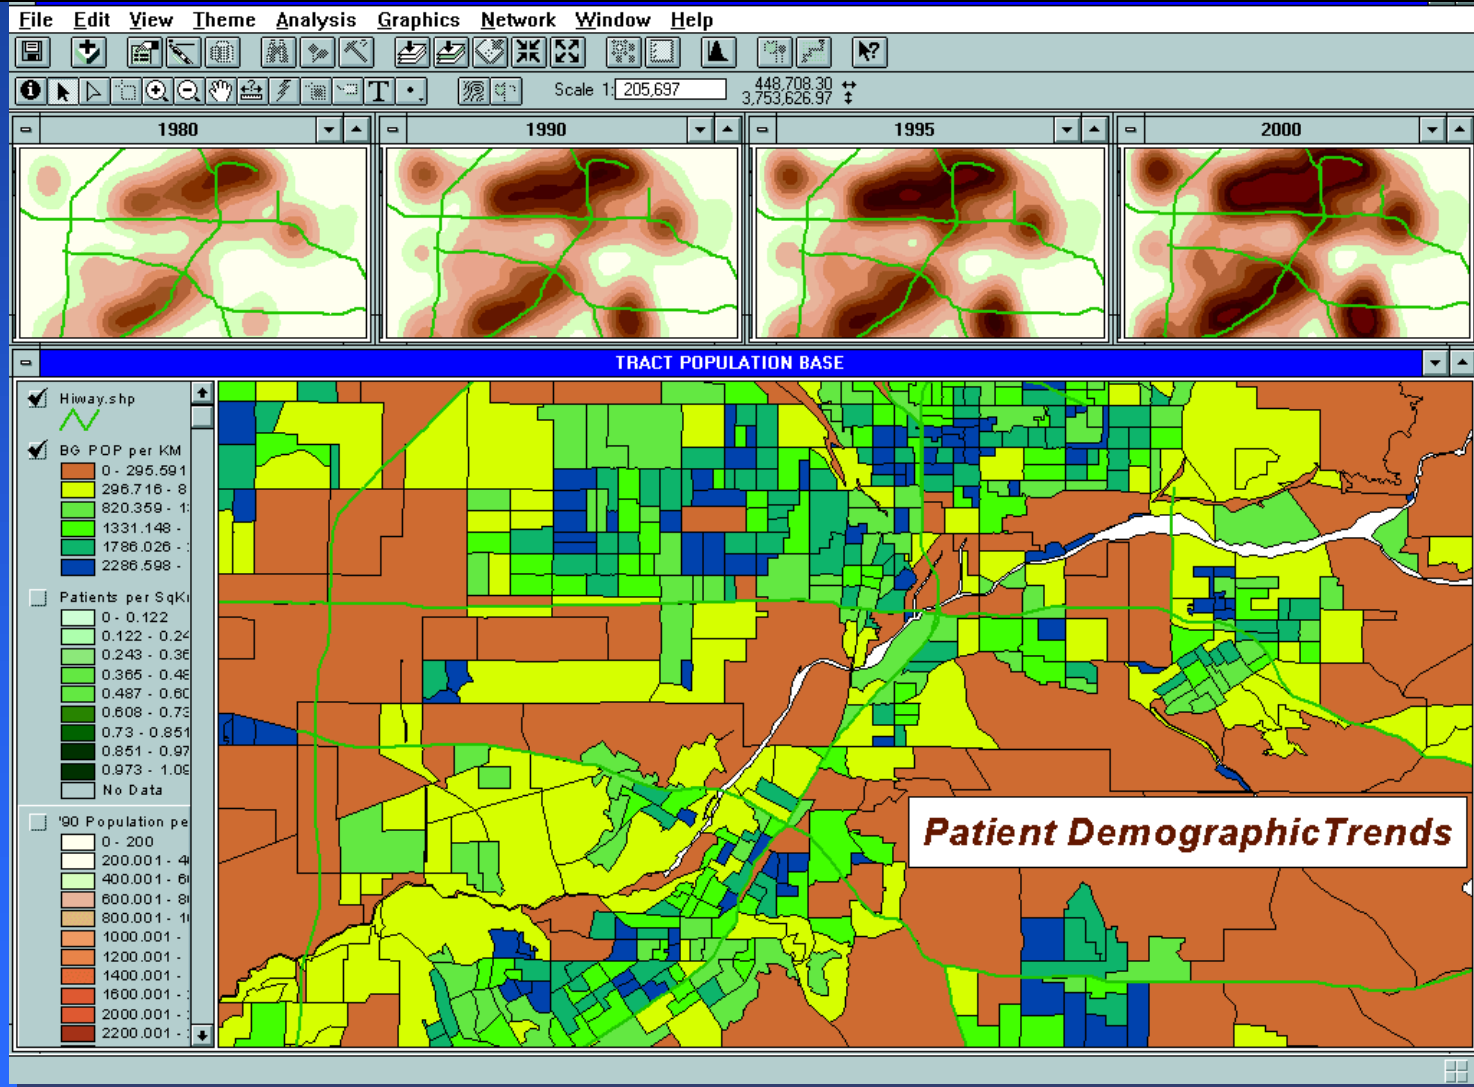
File Edit View Theme Analysis Graphics Network Window Help

Scale 1: 205,697

448,708.30 ↔
3,753,626.97 ↕

1980

1990

1995

2000

TRACT POPULATION BASE

Hiway.shp

BG POP per KM
0 - 295.591
296.716 - 8
820.359 - 1
1331.148 -
1786.026 -
2286.598 -

Patients per SqKı
0 - 0.122
0.122 - 0.24
0.243 - 0.36
0.365 - 0.48
0.487 - 0.60
0.608 - 0.73
0.73 - 0.851
0.851 - 0.97
0.973 - 1.09
No Data

'90 Population pe
0 - 200
200.001 - 4
400.001 - 6
600.001 - 8
800.001 - 1
1000.001 -
1200.001 -
1400.001 -
1600.001 -
2000.001 -
2200.001 -

Patient DemographicTrends